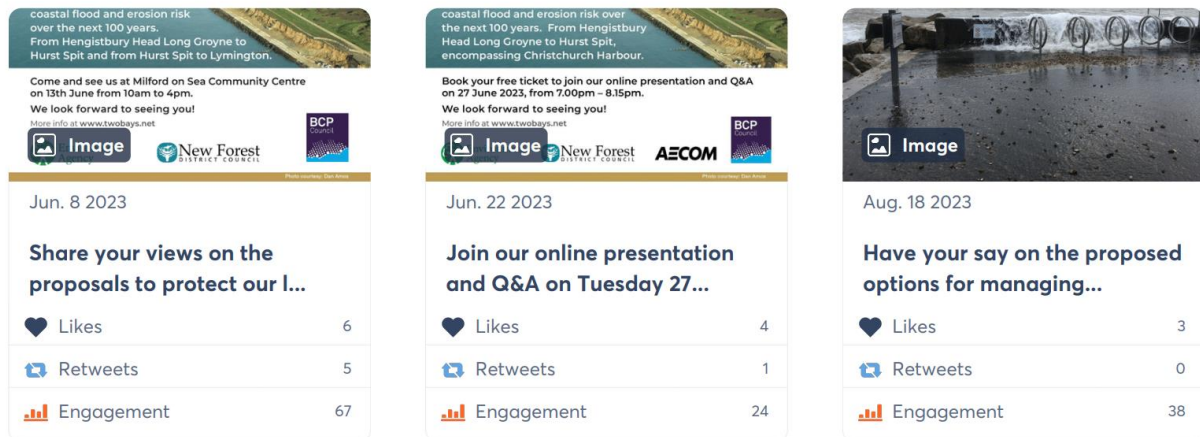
coastal flood and erosion risk over the next 100 years. From Hengistbury Head Long Groyne to Hurst Spit and from Hurst Spit to Lymington.

Come and see us at Milford on Sea Community Centre on 13th June from 10am to 4pm.

We look forward to seeing you!

More info at www.twobays.net

Image

New Forest DISTRICT COUNCIL

BCP Council

Photo courtesy: Dan Amos

Jun. 8 2023

Share your views on the proposals to protect our l...

Likes 6

Retweets 5

Engagement 67

coastal flood and erosion risk over the next 100 years. From Hengistbury Head Long Groyne to Hurst Spit, encompassing Christchurch Harbour.

Book your free ticket to join our online presentation and Q&A on 27 June 2023, from 7.00pm – 8.15pm.

We look forward to seeing you!

More info at www.twobays.net

Image

New Forest DISTRICT COUNCIL

AECOM

BCP Council

Photo courtesy: Dan Amos

Jun. 22 2023

Join our online presentation and Q&A on Tuesday 27...

Likes 4

Retweets 1

Engagement 24

Image

Aug. 18 2023

Have your say on the proposed options for managing...

Likes 3

Retweets 0

Engagement 38